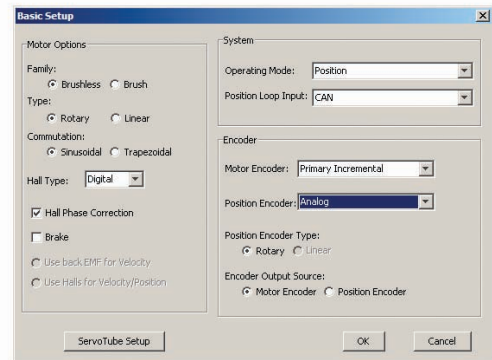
Basic Setup

Motor Options

Family:
Brushless Brush

Type:
Rotary Linear

Commutation:
Sinusoidal Trapezoidal

Hall Type: Digital

Hall Phase Correction

Brake

Use back EMF for Velocity

Use Halls for Velocity/Position

System

Operating Mode: Position

Position Loop Input: CAN

Encoder

Motor Encoder: Primary Incremental

Position Encoder: Analog

Position Encoder Type:
Rotary Linear

Encoder Output Source:
Motor Encoder Position Encoder

ServoTube Setup

OK

Cancel